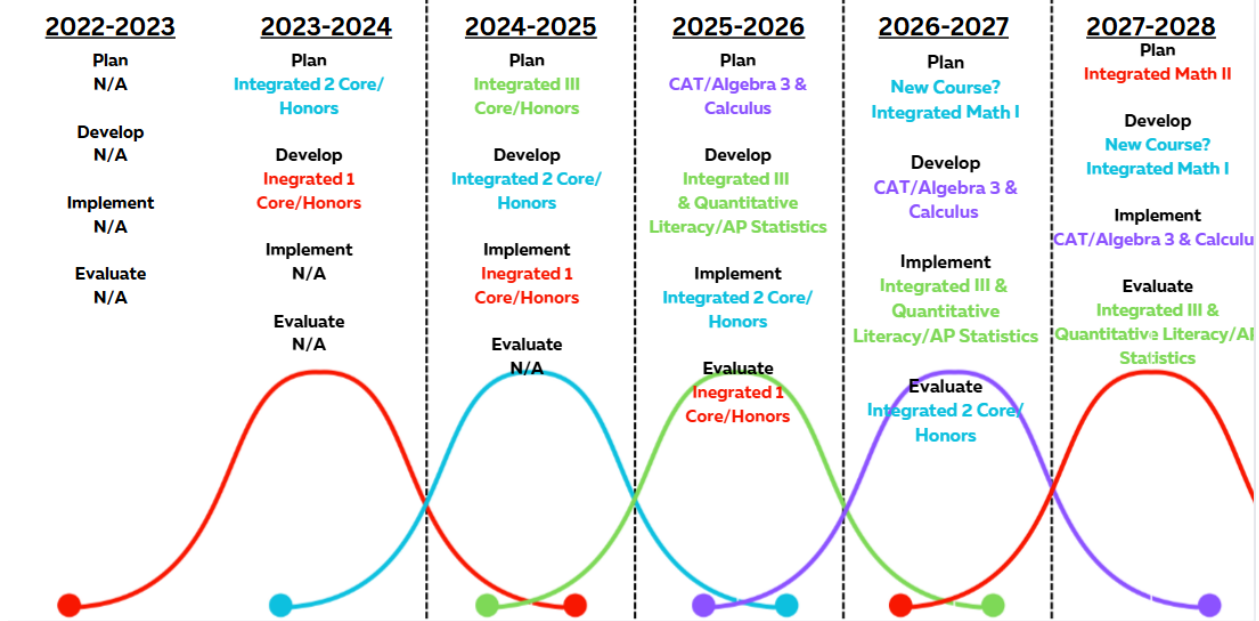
2022-2023

Plan
N/A

Develop
N/A

Implement
N/A

Evaluate
N/A

2023-2024

Plan
Integrated 2 Core/ Honors

Develop
Inegrated 1 Core/Honors

Implement
N/A

Evaluate
N/A

2024-2025

Plan
Integrated III Core/Honors

Develop
Integrated 2 Core/ Honors

Implement
Inegrated 1 Core/Honors

Evaluate
N/A

2025-2026

Plan
CAT/Algebra 3 & Calculus

Develop
Integrated III & Quantitative Literacy/AP Statistics

Implement
Integrated 2 Core/ Honors

Evaluate
Inegrated 1 Core/Honors

2026-2027

Plan
New Course? Integrated Math I

Develop
CAT/Algebra 3 & Calculus

Implement
Integrated III & Quantitative Literacy/AP Statistics

Evaluate
Integrated 2 Core/ Honors

2027-2028

Plan
Integrated Math II

Develop
New Course? Integrated Math I

Implement
CAT/Algebra 3 & Calcul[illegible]

Evaluate
Integrated III & Quantitative Literacy/A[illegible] Statistics